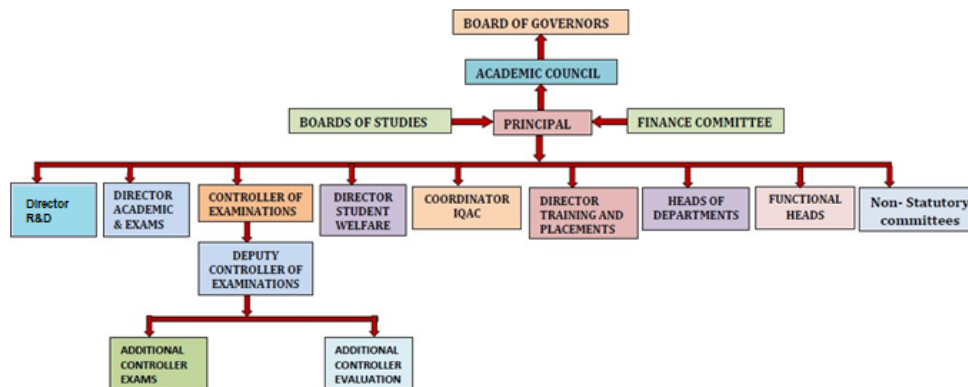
BOARD OF GOVERNORS

ACADEMIC COUNCIL

BOARDS OF STUDIES

PRINCIPAL

FINANCE COMMITTEE

Director R&D

DIRECTOR ACADEMIC & EXAMS

CONTROLLER OF EXAMINATIONS

DIRECTOR STUDENT WELFARE

COORDINATOR IQAC

DIRECTOR TRAINING AND PLACEMENTS

HEADS OF DEPARTMENTS

FUNCTIONAL HEADS

Non- Statutory committees

DEPUTY CONTROLLER OF EXAMINATIONS

ADDITIONAL CONTROLLER EXAMS

ADDITIONAL CONTROLLER EVALUATION